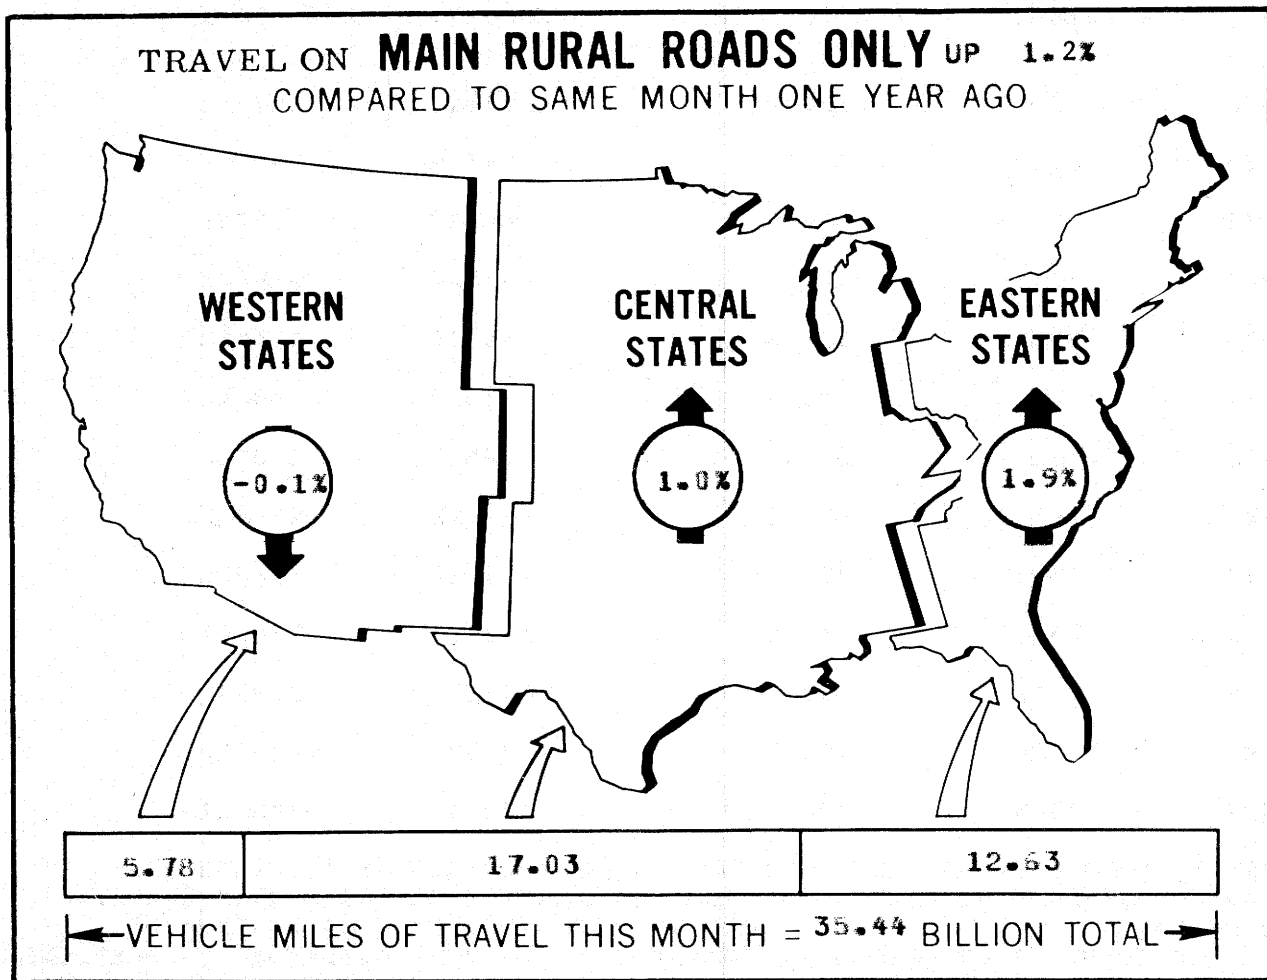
TRAVEL ON MAIN RURAL ROADS ONLY UP 1.2%
COMPARED TO SAME MONTH ONE YEAR AGO

WESTERN STATES

-0.1%

CENTRAL STATES

1.0%

EASTERN STATES

1.9%

| 5.78 | 17.03 | 12.63 |
|---|---|---|

VEHICLE MILES OF TRAVEL THIS MONTH = 35.44 BILLION TOTAL